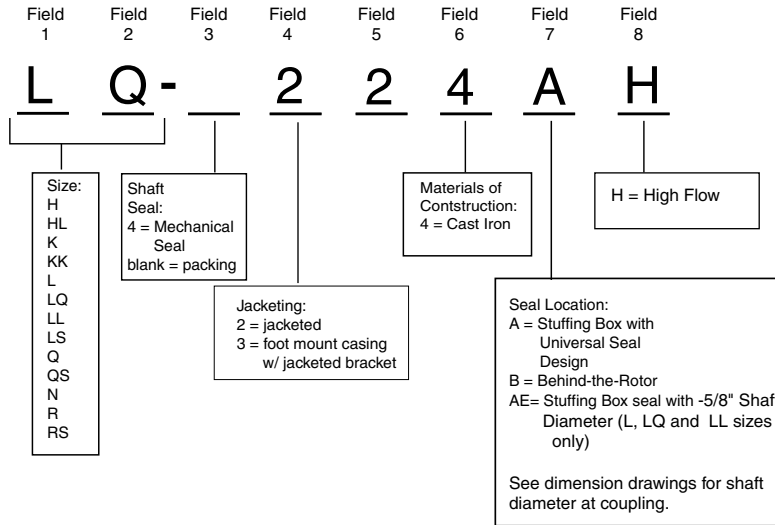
Field 1 Field 2 Field 3 Field 4 Field 5 Field 6 Field 7 Field 8

L Q - _ 2 2 4 A H

Size:
H
HL
K
KK
L
LQ
LL
LS
Q
QS
N
R
RS

Shaft Seal:
4 = Mechanical Seal
blank = packing

Jacketing:
2 = jacketed
3 = foot mount casing w/ jacketed bracket

Materials of Contstruction:
4 = Cast Iron

Seal Location:
A = Stuffing Box with Universal Seal Design
B = Behind-the-Rotor
AE= Stuffing Box seal with -5/8" Shaf Diameter (L, LQ and LL sizes only)

See dimension drawings for shaft diameter at coupling.

H = High Flow